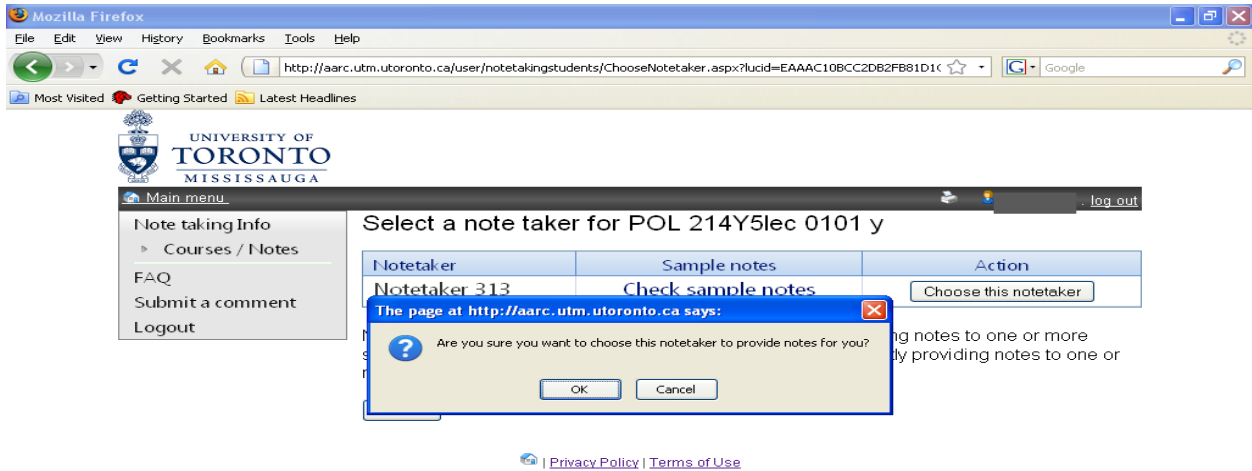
Mozilla Firefox

File Edit View History Bookmarks Tools Help

http://aarc.utm.utoronto.ca/user/notetakingstudents/ChooseNotetaker.aspx?lucid=EAAAC10BCC2DB2FB81D1(

Google

Most Visited Getting Started Latest Headlines

UNIVERSITY OF TORONTO MISSISSAUGA

Main menu

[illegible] log out

Note taking Info

Courses / Notes

FAQ

Submit a comment

Logout

Select a note taker for POL 214Y5lec 0101 y

| Notetaker | Sample notes | Action |
|---|---|---|
| Notetaker 313 | Check sample notes | Choose this notetaker |

N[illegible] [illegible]ng notes to one or more s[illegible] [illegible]dy providing notes to one or r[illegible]

The page at http://aarc.utm.utoronto.ca says:

Are you sure you want to choose this notetaker to provide notes for you?

OK Cancel

| Privacy Policy | Terms of Use